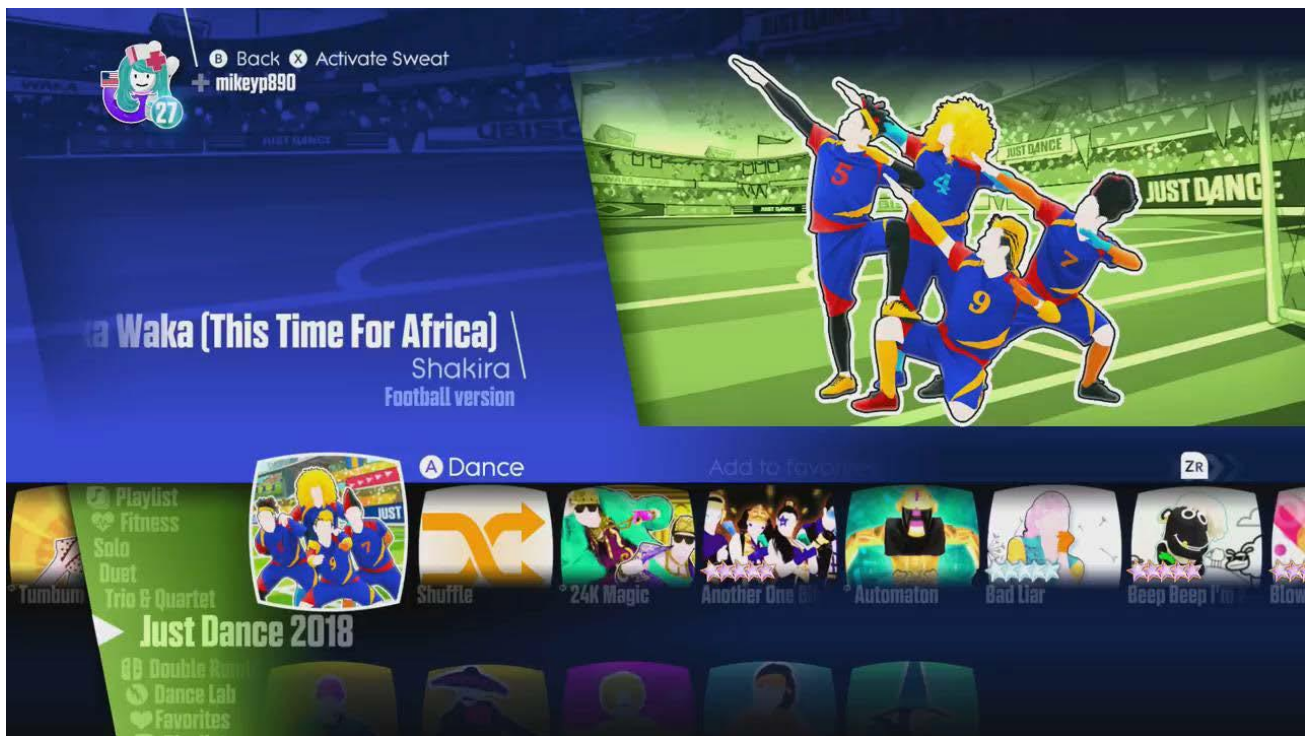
B Back X Activate Sweat
mikeyp890
27

a Waka (This Time For Africa)
Shakira
Football version

JUST DANCE
JUST DANCE
WAKA

A Dance
Add to favorites
ZR

Playlist
Fitness
Solo
Duet
Trio & Quartet
Just Dance 2018
Double Rumble
Dance Lab
Favorites

Tumbum
Shuffle
24K Magic
Another One Bi
Automaton
Bad Liar
Beep Beep I'm
Blow

JUST